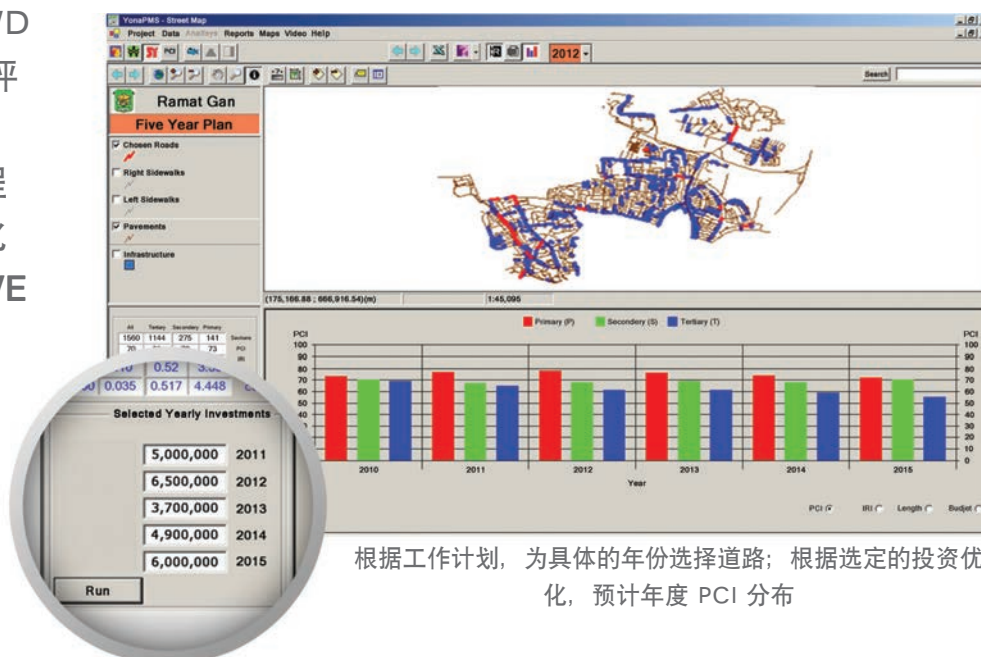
VD
平
星
化
VE

YonaPMS - Street Map
Project Data Analisys Reports Maps Video Help
2012
Search
Ramat Gan
Five Year Plan
Chosen Roads
Right Sidewalks
Left Sidewalks
Pavements
Infrastructure
(175,166.88 ; 666,916.54)(m)
1:45,095

| All | Tertiary | Secondary | Primary | |
|---|---|---|---|---|
| 1560 | 1144 | 275 | 141 | Sections |
| 70 | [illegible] | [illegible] | 73 | PCI |
| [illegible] | 0.52 | 3.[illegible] | | IRI |
| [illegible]0 | 0.035 | 0.517 | 4.448 | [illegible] |

Selected Yearly Investments
5,000,000 2011
6,500,000 2012
3,700,000 2013
4,900,000 2014
6,000,000 2015
Run

Primary (P) Secondary (S) Tertiary (T)
PCI
100 90 80 70 60 50 40 30 20 10 0
2010 2011 2012 2013 2014 2015
Year
PCI IRI Length Budjet

根据工作计划，为具体的年份选择道路；根据选定的投资优化，预计年度 PCI 分布